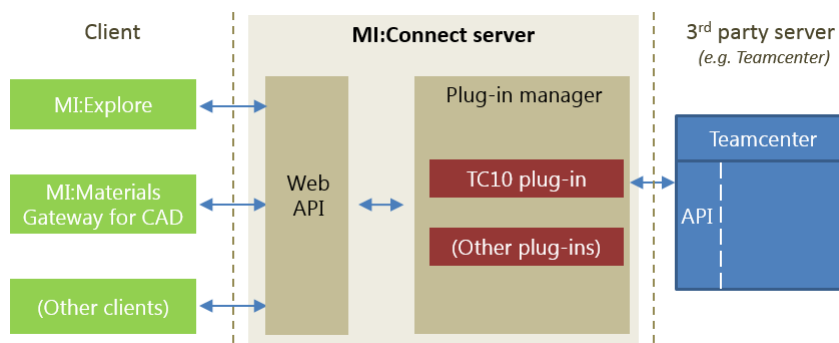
Client

MI:Connect server

3$^{rd}$ party server
(e.g. Teamcenter)

MI:Explore

MI:Materials Gateway for CAD

(Other clients)

Web API

Plug-in manager

TC10 plug-in

(Other plug-ins)

Teamcenter

API